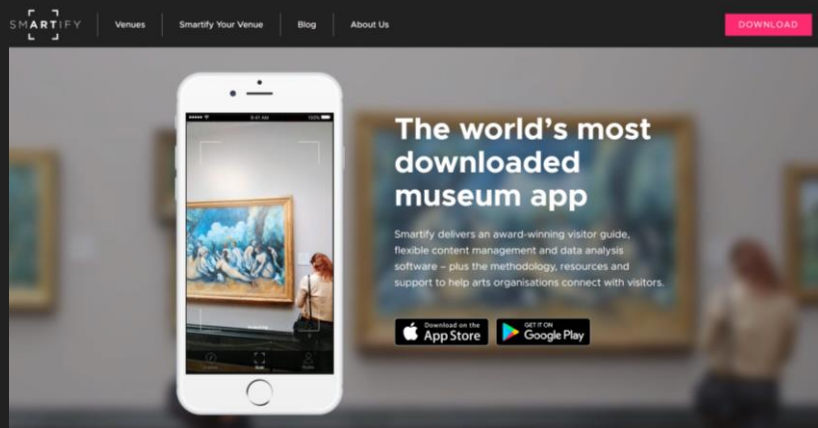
SMARTIFY

Venues

Smartify Your Venue

Blog

About Us

DOWNLOAD

9:41 AM

100%

The world's most downloaded museum app

Smartify delivers an award-winning visitor guide, flexible content management and data analysis software – plus the methodology, resources and support to help arts organisations connect with visitors.

Download on the App Store

GET IT ON Google Play